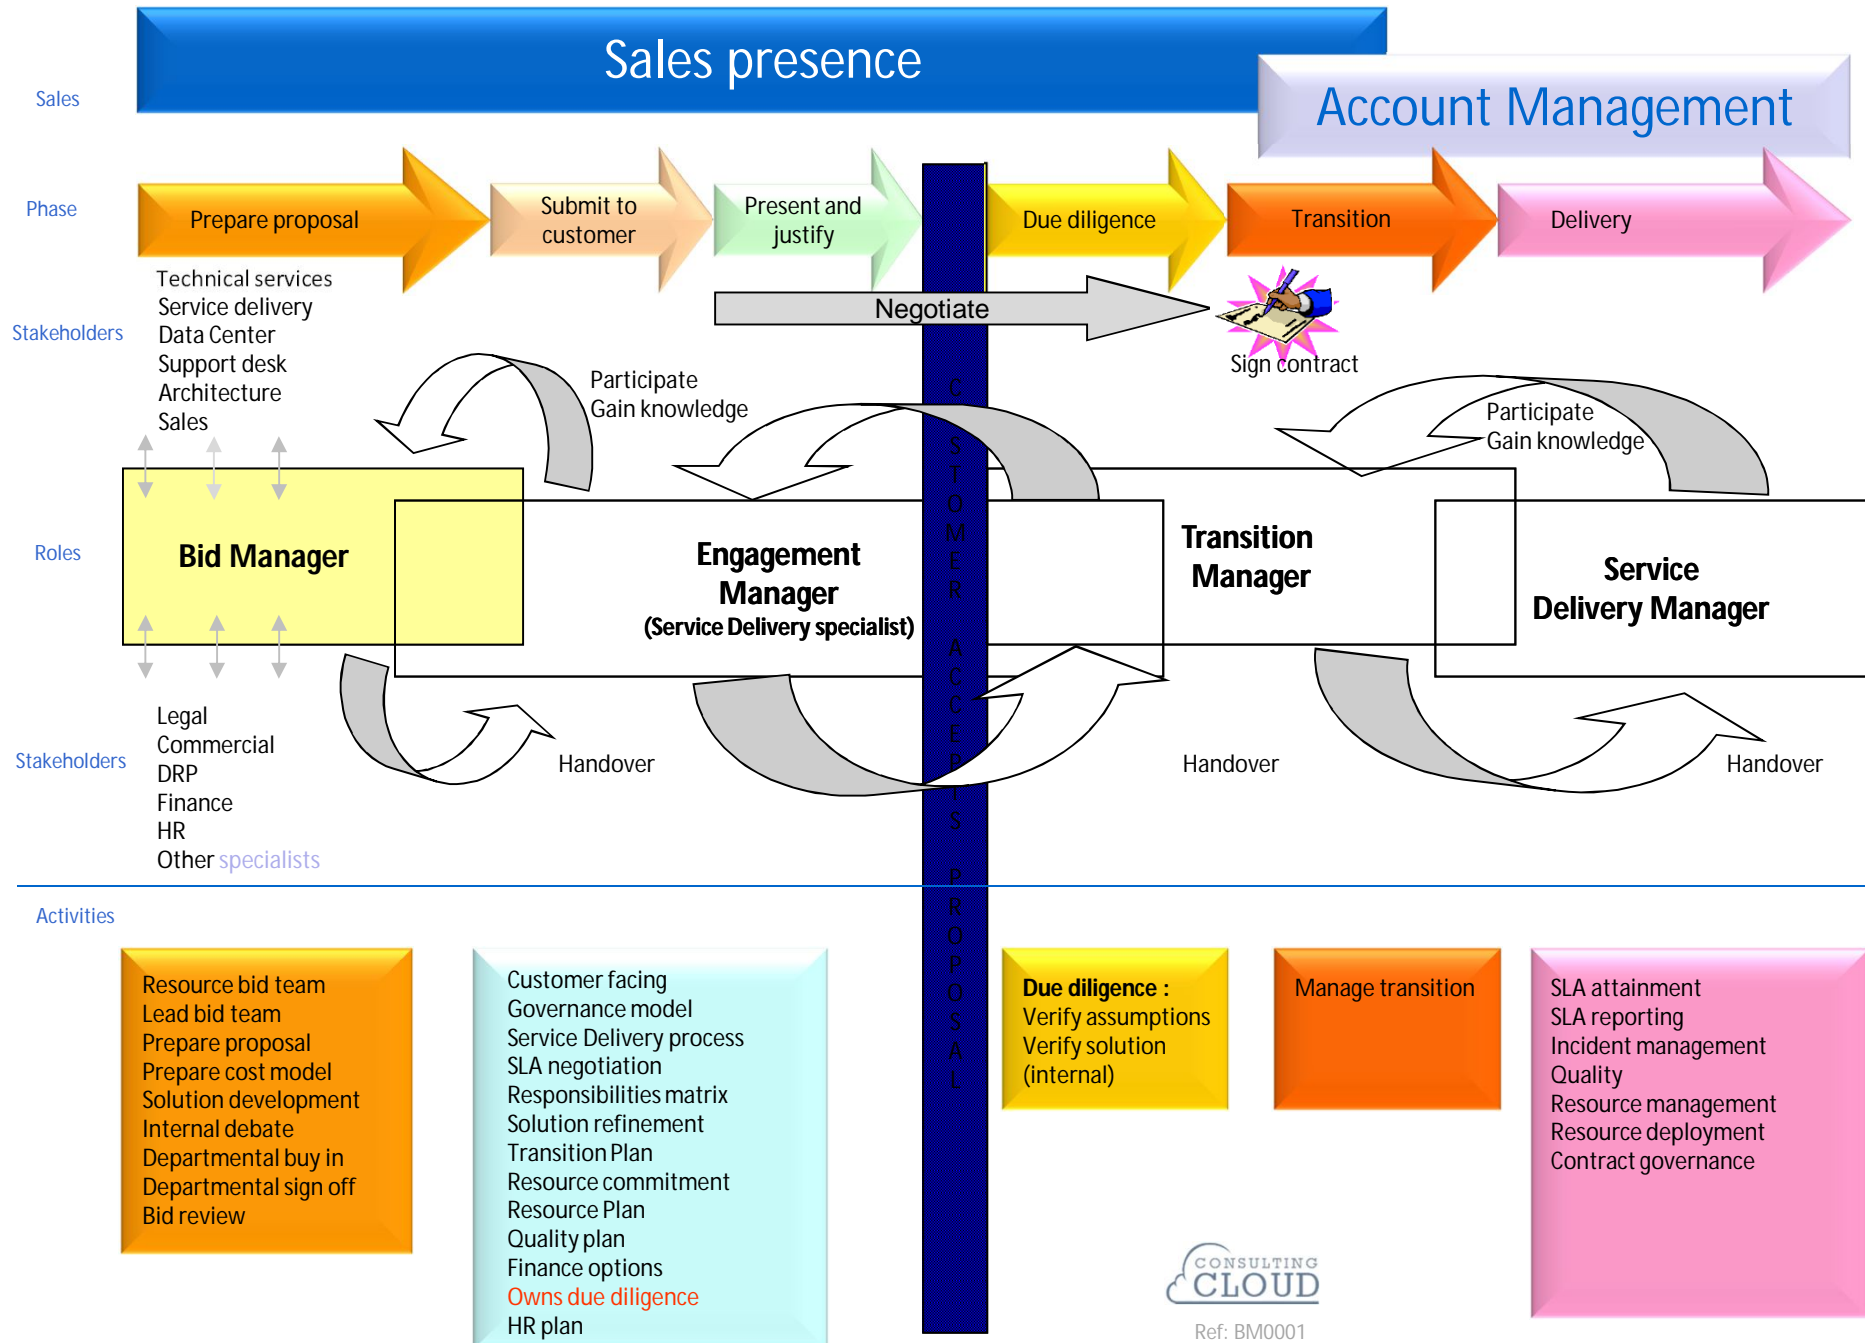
Sales

Sales presence

Account Management

Phase

Prepare proposal

Submit to customer

Present and justify

Due diligence

Transition

Delivery

Stakeholders

Technical services
Service delivery
Data Center
Support desk
Architecture
Sales

Negotiate

Sign contract

Participate
Gain knowledge

Participate
Gain knowledge

CUSTOMER ACCEPTS PROPOSAL

Roles

Bid Manager

Engagement Manager
(Service Delivery specialist)

Transition Manager

Service Delivery Manager

Stakeholders

Legal
Commercial
DRP
Finance
HR
Other specialists

Handover

Handover

Handover

Activities

Resource bid team
Lead bid team
Prepare proposal
Prepare cost model
Solution development
Internal debate
Departmental buy in
Departmental sign off
Bid review

Customer facing
Governance model
Service Delivery process
SLA negotiation
Responsibilities matrix
Solution refinement
Transition Plan
Resource commitment
Resource Plan
Quality plan
Finance options
Owns due diligence
HR plan

Due diligence :
Verify assumptions
Verify solution (internal)

Manage transition

SLA attainment
SLA reporting
Incident management
Quality
Resource management
Resource deployment
Contract governance

CONSULTING CLOUD

Ref: BM0001